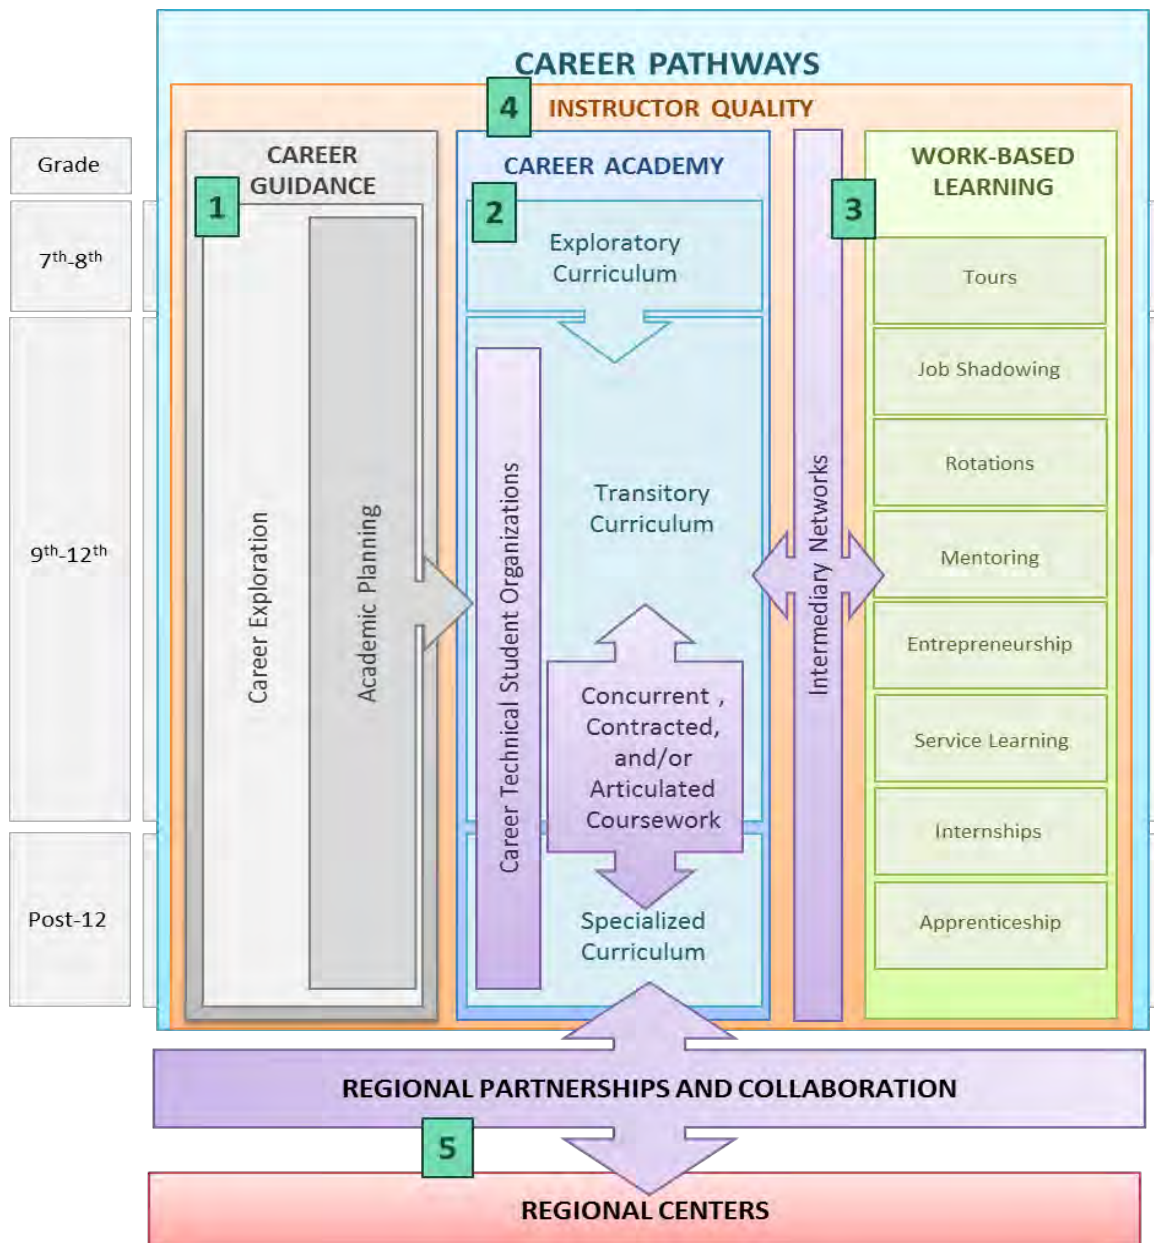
CAREER PATHWAYS

4 INSTRUCTOR QUALITY

Grade

$7^{th}$-$8^{th}$

$9^{th}$-$12^{th}$

Post-12

CAREER GUIDANCE

1

Career Exploration

Academic Planning

CAREER ACADEMY

2

Exploratory Curriculum

Transitory Curriculum

Career Technical Student Organizations

Concurrent , Contracted, and/or Articulated Coursework

Specialized Curriculum

Intermediary Networks

WORK-BASED LEARNING

3

Tours

Job Shadowing

Rotations

Mentoring

Entrepreneurship

Service Learning

Internships

Apprenticeship

REGIONAL PARTNERSHIPS AND COLLABORATION

5

REGIONAL CENTERS